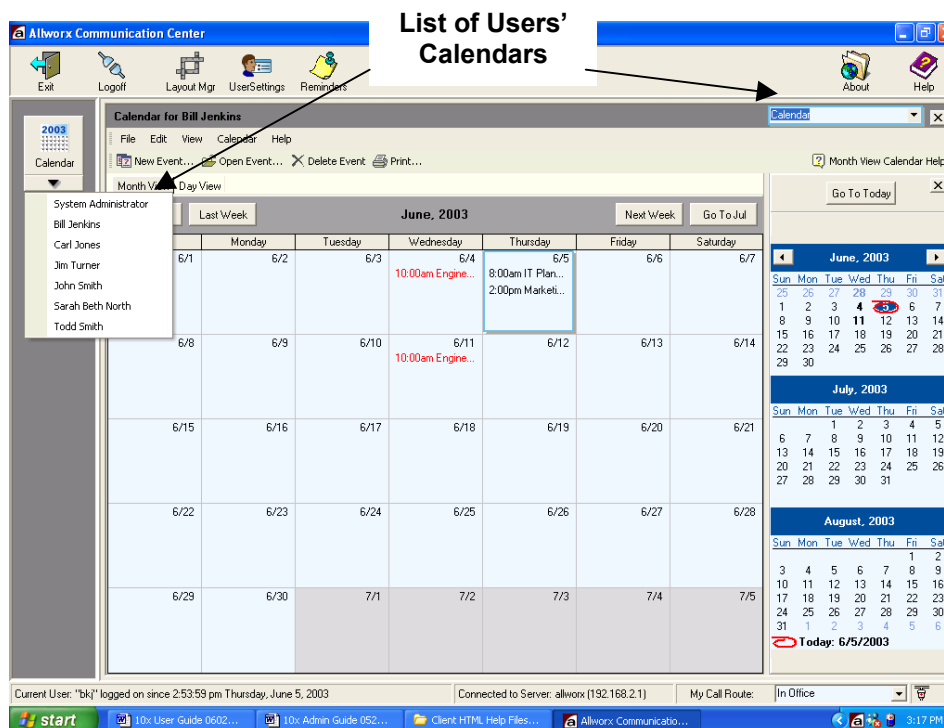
Allworx Communication Center

List of Users' Calendars

Exit Logoff Layout Mgr UserSettings Reminders About Help

2003
Calendar

System Administrator
Bill Jenkins
Carl Jones
Jim Turner
John Smith
Sarah Beth North
Todd Smith

Calendar for Bill Jenkins

File Edit View Calendar Help

New Event... Open Event... Delete Event Print...

Month View Day View

Last Week June, 2003 Next Week Go To Jul

| | Monday | Tuesday | Wednesday | Thursday | Friday | Saturday |
|---|---|---|---|---|---|---|
| 6/1 | 6/2 | 6/3 | 6/4 10:00am Engine... | 6/5 8:00am IT Plan... 2:00pm Marketi... | 6/6 | 6/7 |
| 6/8 | 6/9 | 6/10 | 6/11 10:00am Engine... | 6/12 | 6/13 | 6/14 |
| 6/15 | 6/16 | 6/17 | 6/18 | 6/19 | 6/20 | 6/21 |
| 6/22 | 6/23 | 6/24 | 6/25 | 6/26 | 6/27 | 6/28 |
| 6/29 | 6/30 | 7/1 | 7/2 | 7/3 | 7/4 | 7/5 |

Calendar

Month View Calendar Help

Go To Today

June, 2003

| Sun | Mon | Tue | Wed | Thu | Fri | Sat |
|---|---|---|---|---|---|---|
| 25 | 26 | 27 | 28 | 29 | 30 | 31 |
| 1 | 2 | 3 | 4 | 5 | 6 | 7 |
| 8 | 9 | 10 | 11 | 12 | 13 | 14 |
| 15 | 16 | 17 | 18 | 19 | 20 | 21 |
| 22 | 23 | 24 | 25 | 26 | 27 | 28 |
| 29 | 30 | | | | | |

July, 2003

| Sun | Mon | Tue | Wed | Thu | Fri | Sat |
|---|---|---|---|---|---|---|
| | | 1 | 2 | 3 | 4 | 5 |
| 6 | 7 | 8 | 9 | 10 | 11 | 12 |
| 13 | 14 | 15 | 16 | 17 | 18 | 19 |
| 20 | 21 | 22 | 23 | 24 | 25 | 26 |
| 27 | 28 | 29 | 30 | 31 | | |

August, 2003

| Sun | Mon | Tue | Wed | Thu | Fri | Sat |
|---|---|---|---|---|---|---|
| | | | | | 1 | 2 |
| 3 | 4 | 5 | 6 | 7 | 8 | 9 |
| 10 | 11 | 12 | 13 | 14 | 15 | 16 |
| 17 | 18 | 19 | 20 | 21 | 22 | 23 |
| 24 | 25 | 26 | 27 | 28 | 29 | 30 |
| 31 | 1 | 2 | 3 | 4 | 5 | 6 |

Today: 6/5/2003

Current User: "bkj" logged on since 2:53:59 pm Thursday, June 5, 2003 Connected to Server: allworx (192.168.2.1) My Call Route: In Office

start 10x User Guide 0602... 10x Admin Guide 052... Client HTML Help Files... Allworx Communicatio... 3:17 PM